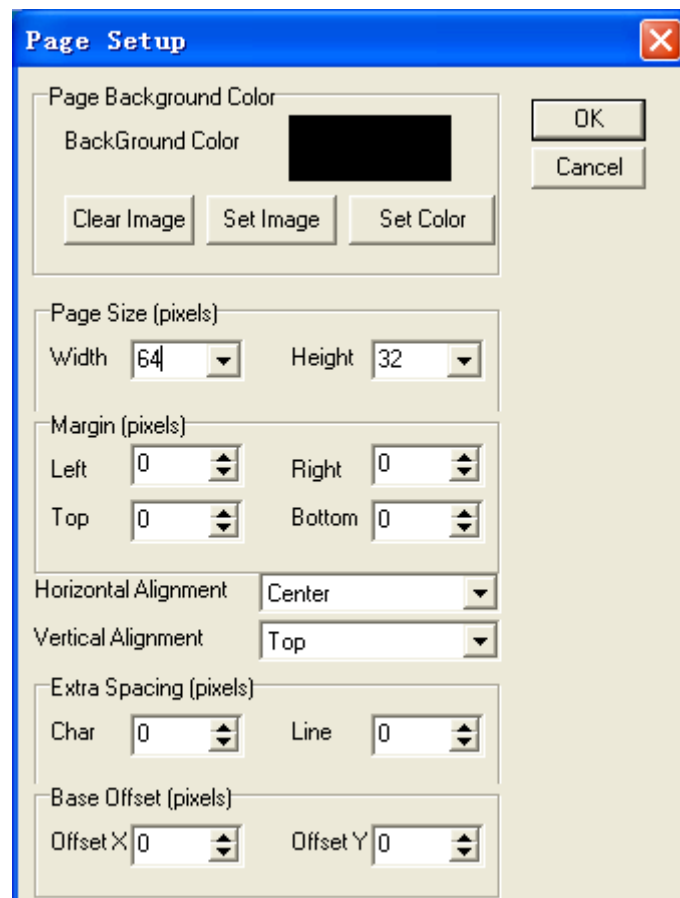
Page Setup

Page Background Color
BackGround Color
Clear Image
Set Image
Set Color

OK
Cancel

Page Size (pixels)
Width 64
Height 32

Margin (pixels)
Left 0
Right 0
Top 0
Bottom 0

Horizontal Alignment Center
Vertical Alignment Top

Extra Spacing (pixels)
Char 0
Line 0

Base Offset (pixels)
Offset X 0
Offset Y 0